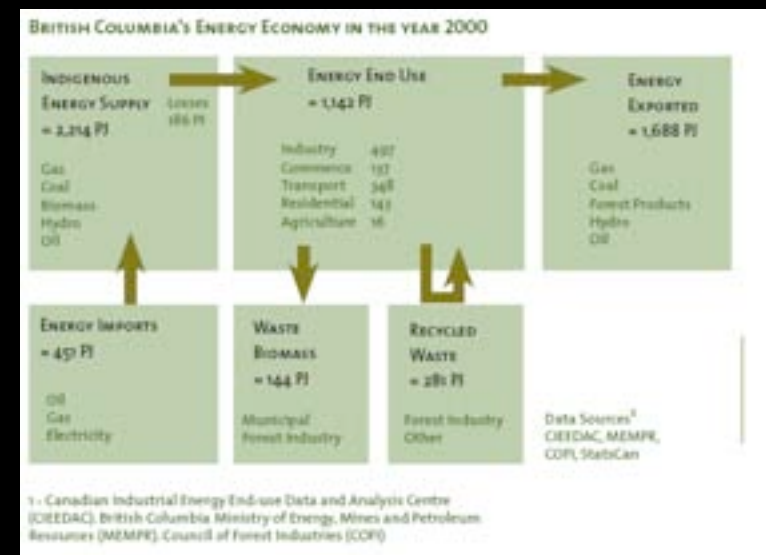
British Columbia's Energy Economy in the year 2000

Indigenous Energy Supply = 2,214 PJ

Losses 186 PJ

Gas
Coal
Biomass
Hydro
Oil

Energy End Use = 1,142 PJ

| | |
|---|---|
| Industry | 497 |
| Commerce | 137 |
| Transport | 348 |
| Residential | 143 |
| Agriculture | 16 |

Energy Exported = 1,688 PJ

Gas
Coal
Forest Products
Hydro
Oil

Energy Imports = 457 PJ

Oil
Gas
Electricity

Waste Biomass = 144 PJ

Municipal
Forest Industry

Recycled Waste = 281 PJ

Forest Industry
Other

Data Sources$^1$
CIEEDAC, MEMPR, COFI, StatsCan

1 - Canadian Industrial Energy End-use Data and Analysis Centre (CIEEDAC). British Columbia Ministry of Energy, Mines and Petroleum Resources (MEMPR). Council of Forest Industries (COFI)